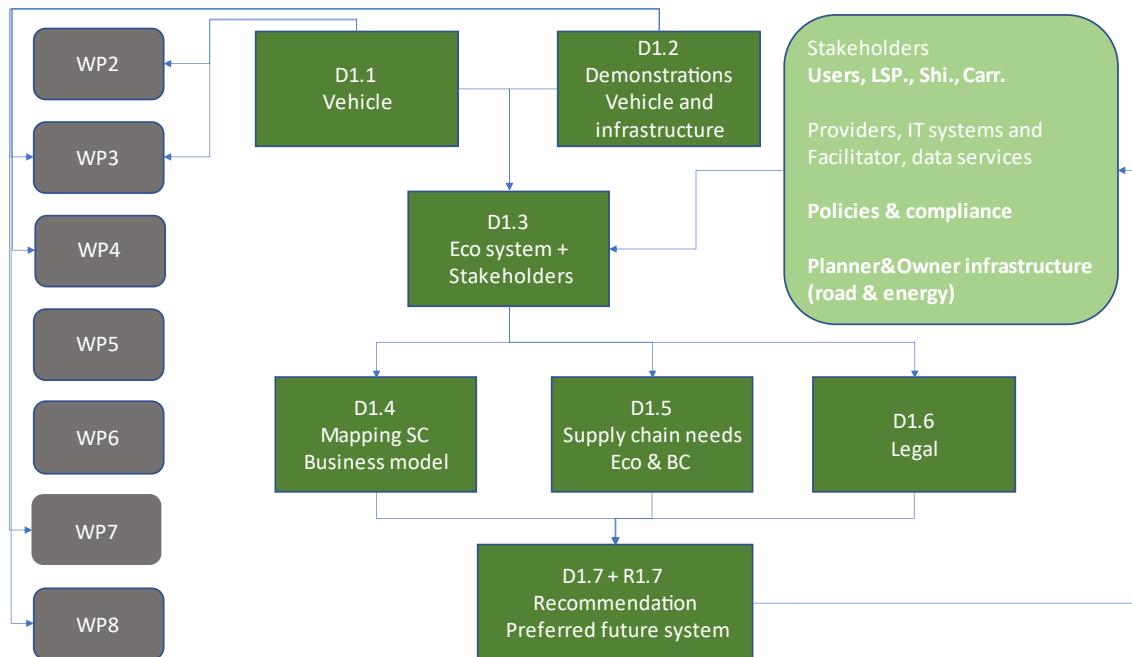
WP2

WP3

WP4

WP5

WP6

WP7

WP8

D1.1
Vehicle

D1.2
Demonstrations
Vehicle and infrastructure

Stakeholders
**Users, LSP., Shi., Carr.**

Providers, IT systems and Facilitator, data services

**Policies & compliance**

**Planner&Owner infrastructure (road & energy)**

D1.3
Eco system +
Stakeholders

D1.4
Mapping SC
Business model

D1.5
Supply chain needs
Eco & BC

D1.6
Legal

D1.7 + R1.7
Recommendation
Preferred future system